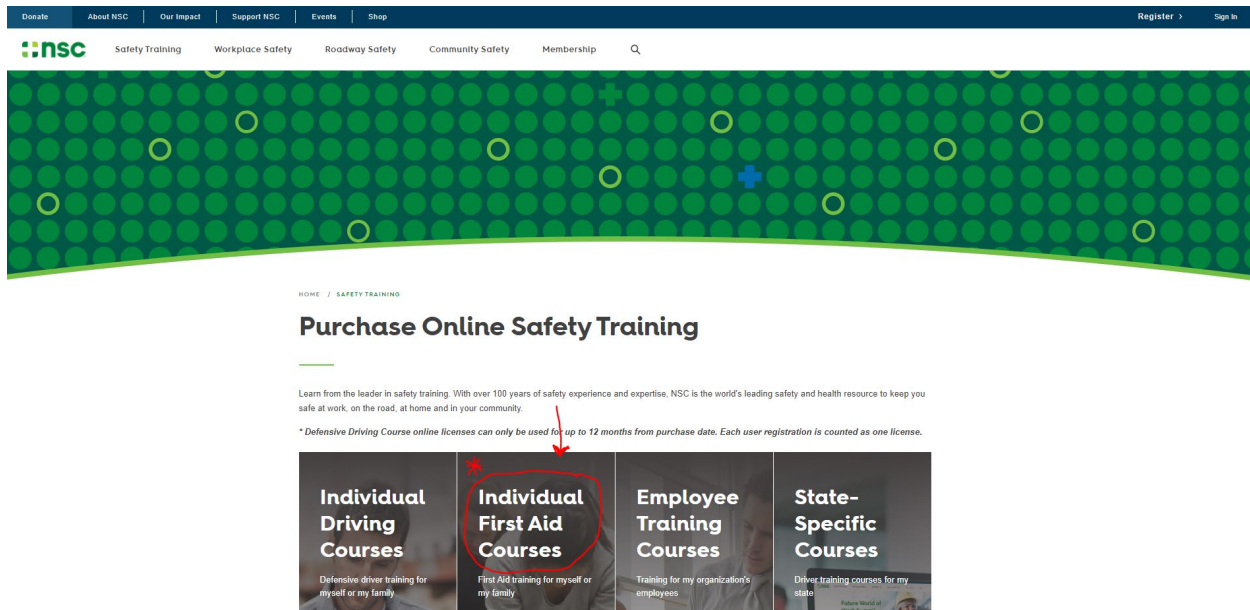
Donate | About NSC | Our Impact | Support NSC | Events | Shop

Register › Sign In

nsc

Safety Training Workplace Safety Roadway Safety Community Safety Membership

HOME / SAFETY TRAINING

Purchase Online Safety Training

Learn from the leader in safety training. With over 100 years of safety experience and expertise, NSC is the world's leading safety and health resource to keep you safe at work, on the road, at home and in your community.

* Defensive Driving Course online licenses can only be used for up to 12 months from purchase date. Each user registration is counted as one license.

Individual Driving Courses
Defensive driver training for myself or my family

Individual First Aid Courses
First Aid training for myself or my family

Employee Training Courses
Training for my organization's employees

State-Specific Courses
Driver training courses for my state